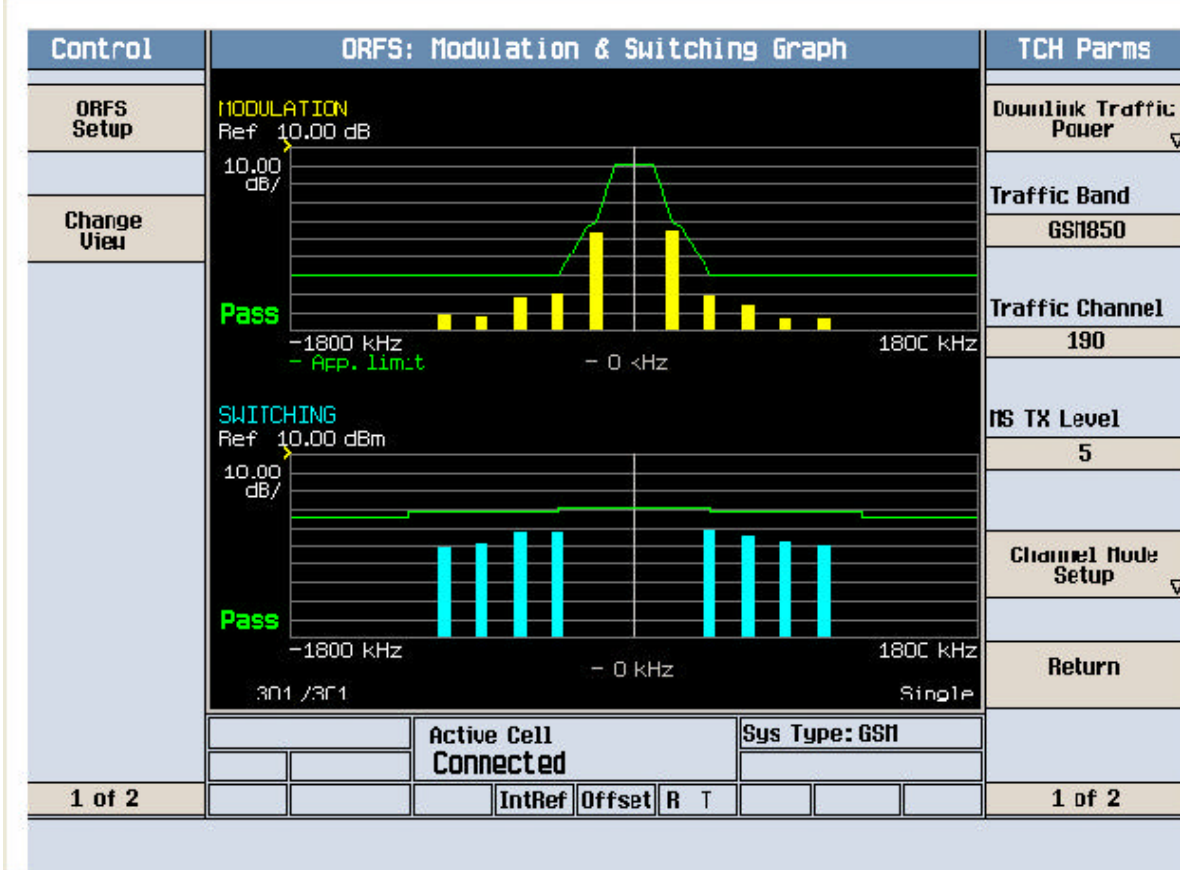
Control

ORFS Setup

Change View

1 of 2

ORFS: Modulation & Switching Graph

MODULATION
Ref 10.00 dB
10.00 dB/

Pass

−1800 kHz
− App. limit
− 0 kHz
1800 kHz

SWITCHING
Ref 10.00 dBm
10.00 dB/

Pass

−1800 kHz
− 0 kHz
1800 kHz
301/301
Single

Active Cell
Connected

Sys Type: GSM

IntRef Offset R T

TCH Parms

Downlink Traffic Power

Traffic Band
GSM850

Traffic Channel
190

MS TX Level
5

Channel Mode Setup

Return

1 of 2